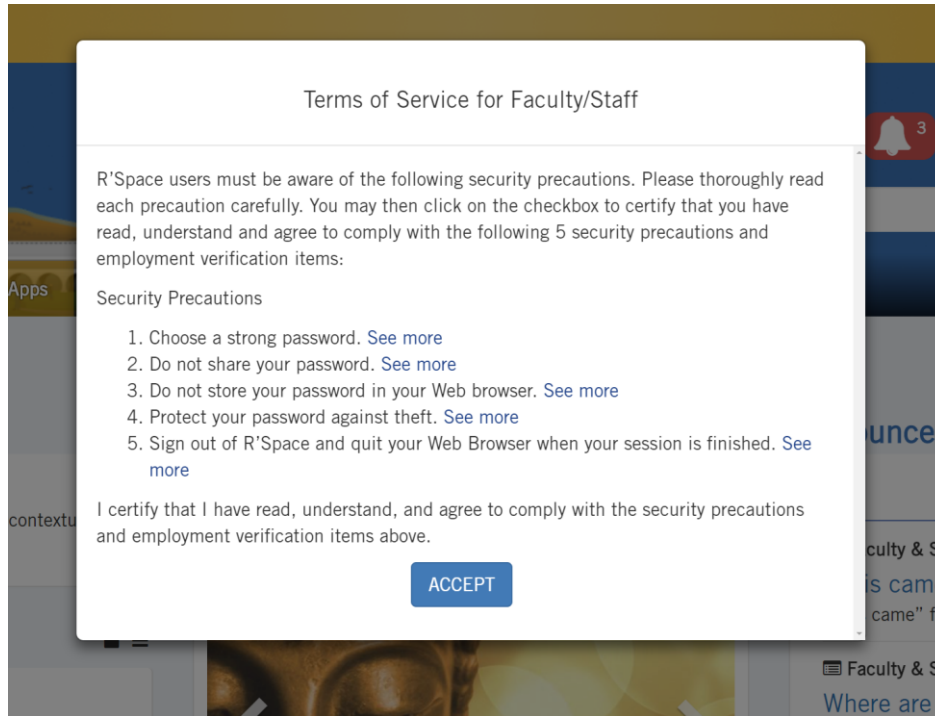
Terms of Service for Faculty/Staff

R'Space users must be aware of the following security precautions. Please thoroughly read each precaution carefully. You may then click on the checkbox to certify that you have read, understand and agree to comply with the following 5 security precautions and employment verification items:

Security Precautions

1. Choose a strong password. See more
2. Do not share your password. See more
3. Do not store your password in your Web browser. See more
4. Protect your password against theft. See more
5. Sign out of R'Space and quit your Web Browser when your session is finished. See more

I certify that I have read, understand, and agree to comply with the security precautions and employment verification items above.

ACCEPT

3

Apps

contextu

unce

culty & S

is cam

came" f

Faculty & S

Where are